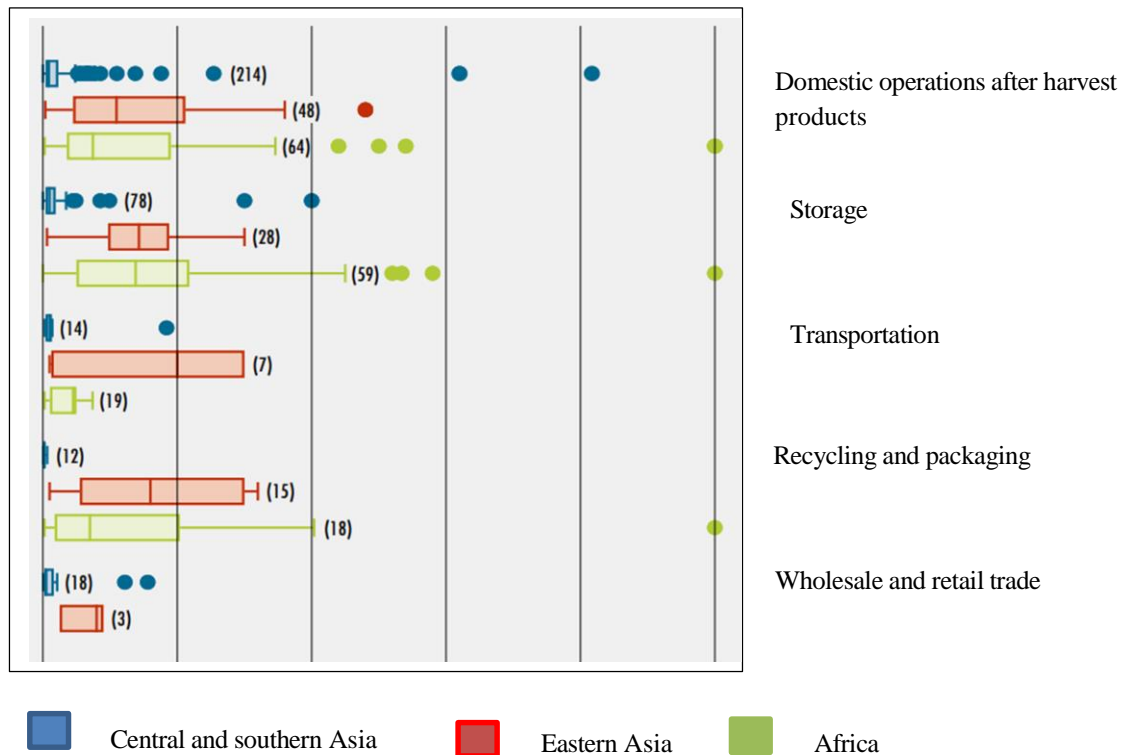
(214)
(48)
(64)
(78)
(28)
(59)
(14)
(7)
(19)
(12)
(15)
(18)
(18)
(3)

Domestic operations after harvest products

Storage

Transportation

Recycling and packaging

Wholesale and retail trade

Central and southern Asia

Eastern Asia

Africa